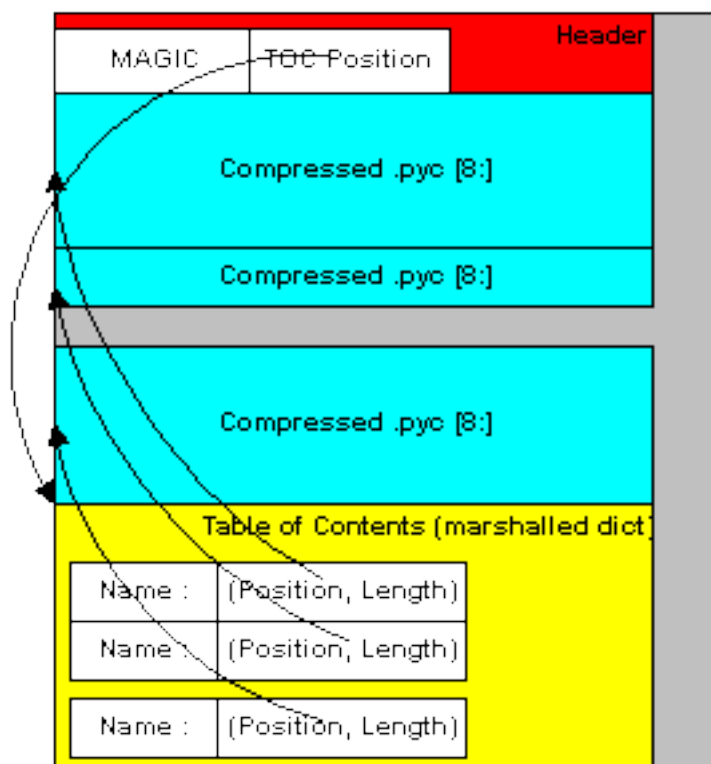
Header

| MAGIC | TOC Position |
|---|---|

Compressed .pyc [8:]

Compressed .pyc [8:]

Compressed .pyc [8:]

Table of Contents (marshalled dict)

| Name : | (Position, Length) |
|---|---|
| Name : | (Position, Length) |

| Name : | (Position, Length) |
|---|---|